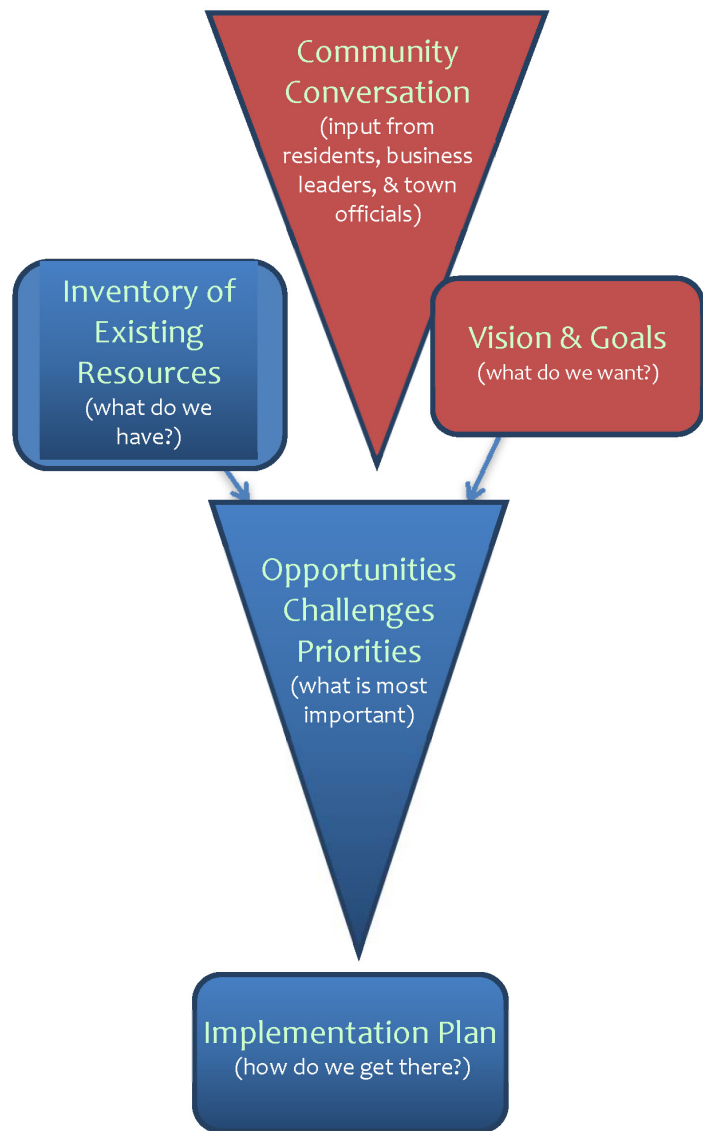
Community Conversation
(input from residents, business leaders, & town officials)

Inventory of Existing Resources
(what do we have?)

Vision & Goals
(what do we want?)

Opportunities
Challenges
Priorities
(what is most important)

Implementation Plan
(how do we get there?)